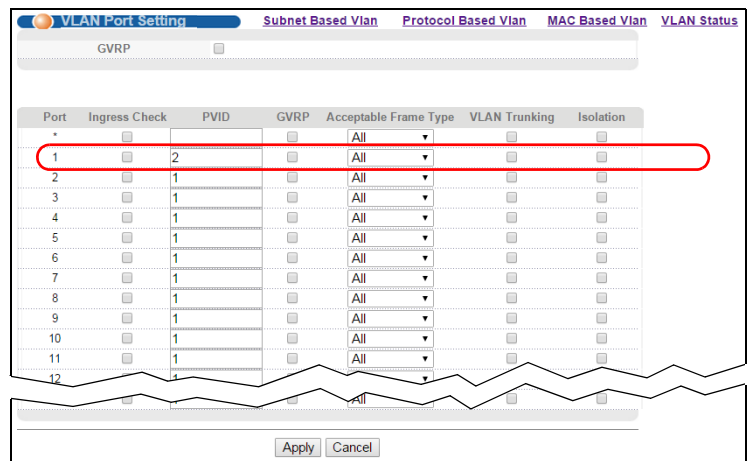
VLAN Port Setting Subnet Based Vlan Protocol Based Vlan MAC Based Vlan VLAN Status

GVRP

| Port | Ingress Check | PVID | GVRP | Acceptable Frame Type | VLAN Trunking | Isolation |
|---|---|---|---|---|---|---|
| * | | | | All | | |
| 1 | | 2 | | All | | |
| 2 | | 1 | | All | | |
| 3 | | 1 | | All | | |
| 4 | | 1 | | All | | |
| 5 | | 1 | | All | | |
| 6 | | 1 | | All | | |
| 7 | | 1 | | All | | |
| 8 | | 1 | | All | | |
| 9 | | 1 | | All | | |
| 10 | | 1 | | All | | |
| 11 | | 1 | | All | | |
| 12 | | 1 | | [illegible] | | |
| | | | | All | | |

Apply Cancel